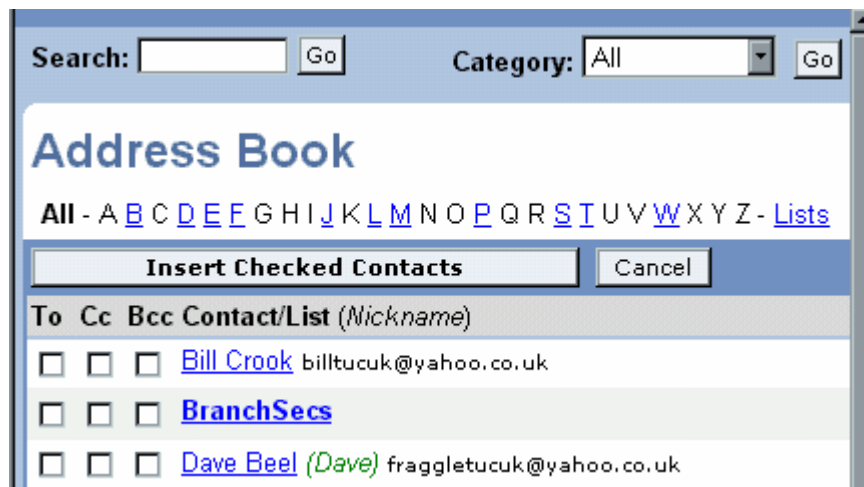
Search: Go Category: All Go

Address Book

All - A B C D E F G H I J K L M N O P Q R S T U V W X Y Z - Lists

Insert Checked Contacts Cancel

| To | Cc | Bcc | Contact/List (Nickname) |
|---|---|---|---|
| ☐ | ☐ | ☐ | Bill Crook billtucuk@yahoo.co.uk |
| ☐ | ☐ | ☐ | BranchSecs |
| ☐ | ☐ | ☐ | Dave Beel (Dave) fraggletucuk@yahoo.co.uk |